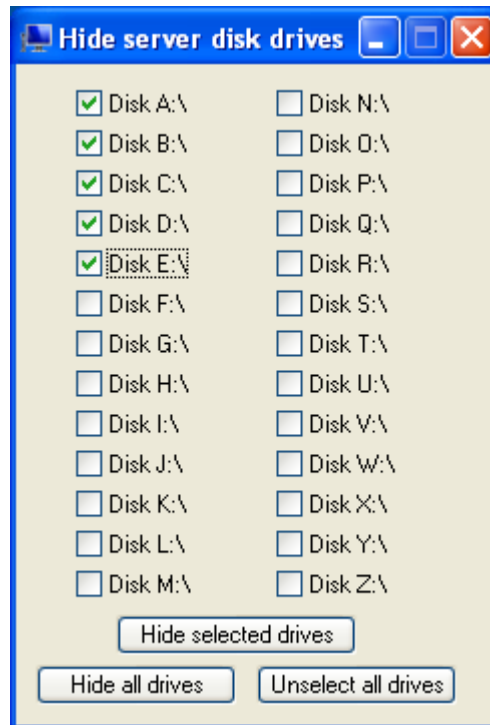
Hide server disk drives

Disk A:\
Disk B:\
Disk C:\
Disk D:\
Disk E:\
Disk F:\
Disk G:\
Disk H:\
Disk I:\
Disk J:\
Disk K:\
Disk L:\
Disk M:\

Disk N:\
Disk O:\
Disk P:\
Disk Q:\
Disk R:\
Disk S:\
Disk T:\
Disk U:\
Disk V:\
Disk W:\
Disk X:\
Disk Y:\
Disk Z:\

Hide selected drives

Hide all drives
Unselect all drives